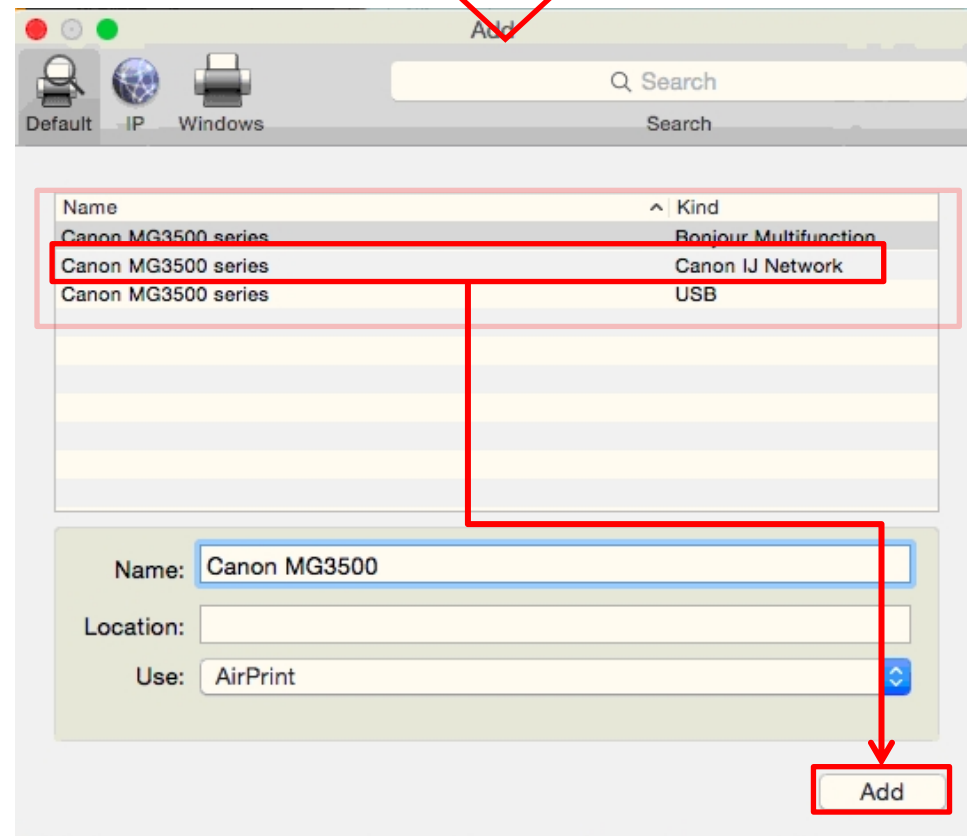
Add

Default IP Windows

Search

Search

| Name | Kind |
|---|---|
| Canon MG3500 series | Bonjour Multifunction |
| Canon MG3500 series | Canon IJ Network |
| Canon MG3500 series | USB |

Name: Canon MG3500

Location:

Use: AirPrint

Add